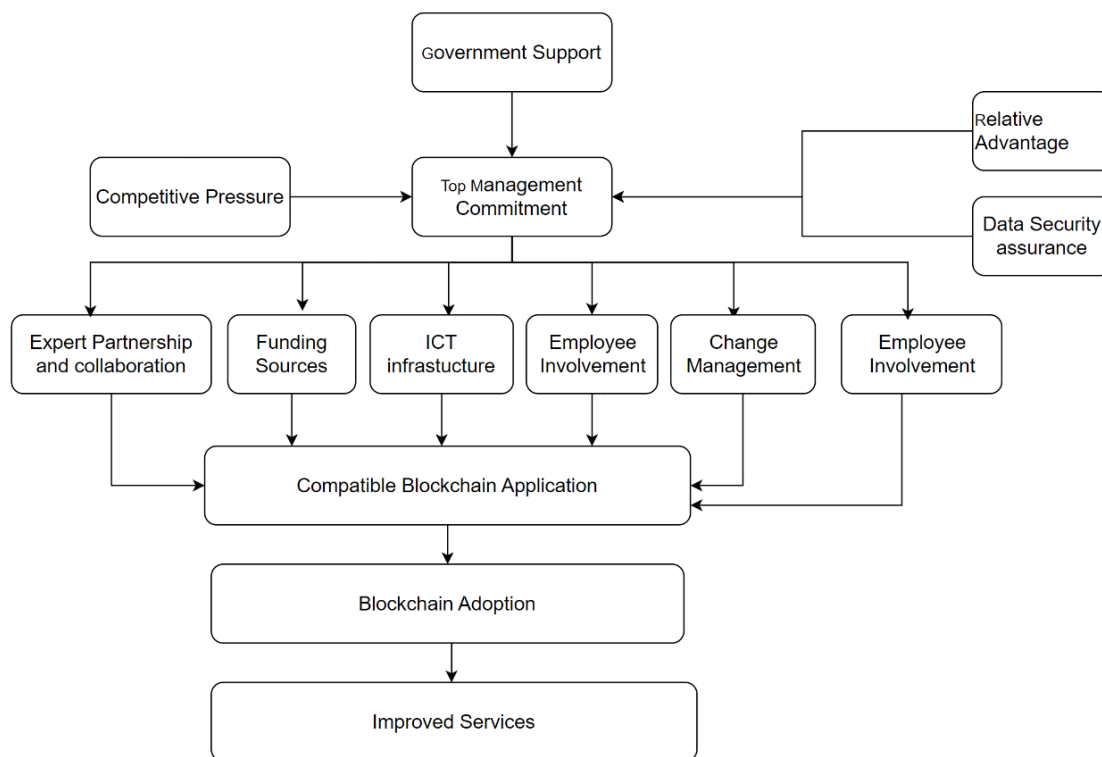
Government Support

Relative Advantage

Competitive Pressure

Top Management Commitment

Data Security assurance

Expert Partnership and collaboration

Funding Sources

ICT infrastucture

Employee Involvement

Change Management

Employee Involvement

Compatible Blockchain Application

Blockchain Adoption

Improved Services